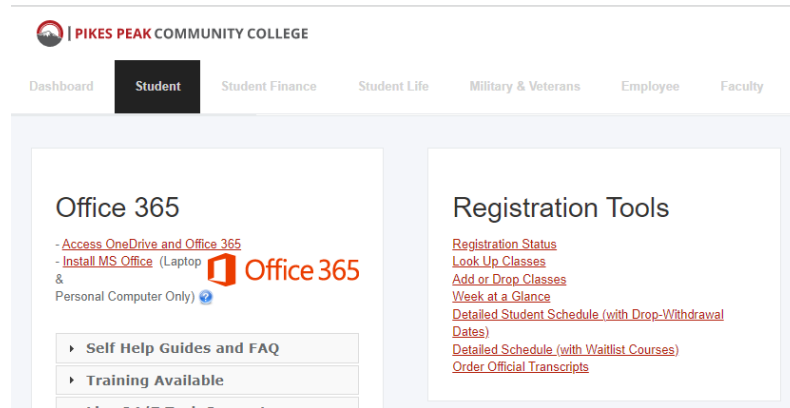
| PIKES PEAK COMMUNITY COLLEGE

Dashboard Student Student Finance Student Life Military & Veterans Employee Faculty

Office 365

- Access OneDrive and Office 365
- Install MS Office (Laptop & Personal Computer Only)

Office 365

Self Help Guides and FAQ

Training Available

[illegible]

Registration Tools

Registration Status
Look Up Classes
Add or Drop Classes
Week at a Glance
Detailed Student Schedule (with Drop-Withdrawal Dates)
Detailed Schedule (with Waitlist Courses)
Order Official Transcripts